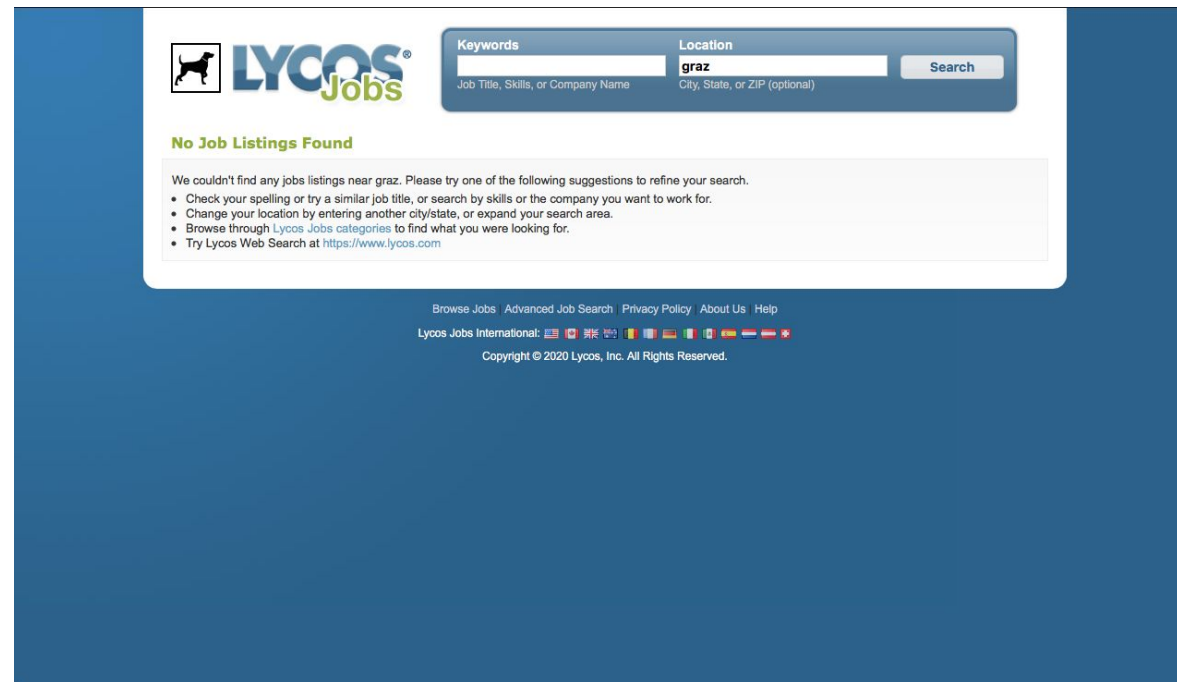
LYCOS® Jobs

Keywords
Job Title, Skills, or Company Name

Location
graz
City, State, or ZIP (optional)

Search

No Job Listings Found

We couldn't find any jobs listings near graz. Please try one of the following suggestions to refine your search.

- Check your spelling or try a similar job title, or search by skills or the company you want to work for.
- Change your location by entering another city/state, or expand your search area.
- Browse through Lycos Jobs categories to find what you were looking for.
- Try Lycos Web Search at https://www.lycos.com

Browse Jobs | Advanced Job Search | Privacy Policy | About Us | Help

Lycos Jobs International:

Copyright © 2020 Lycos, Inc. All Rights Reserved.